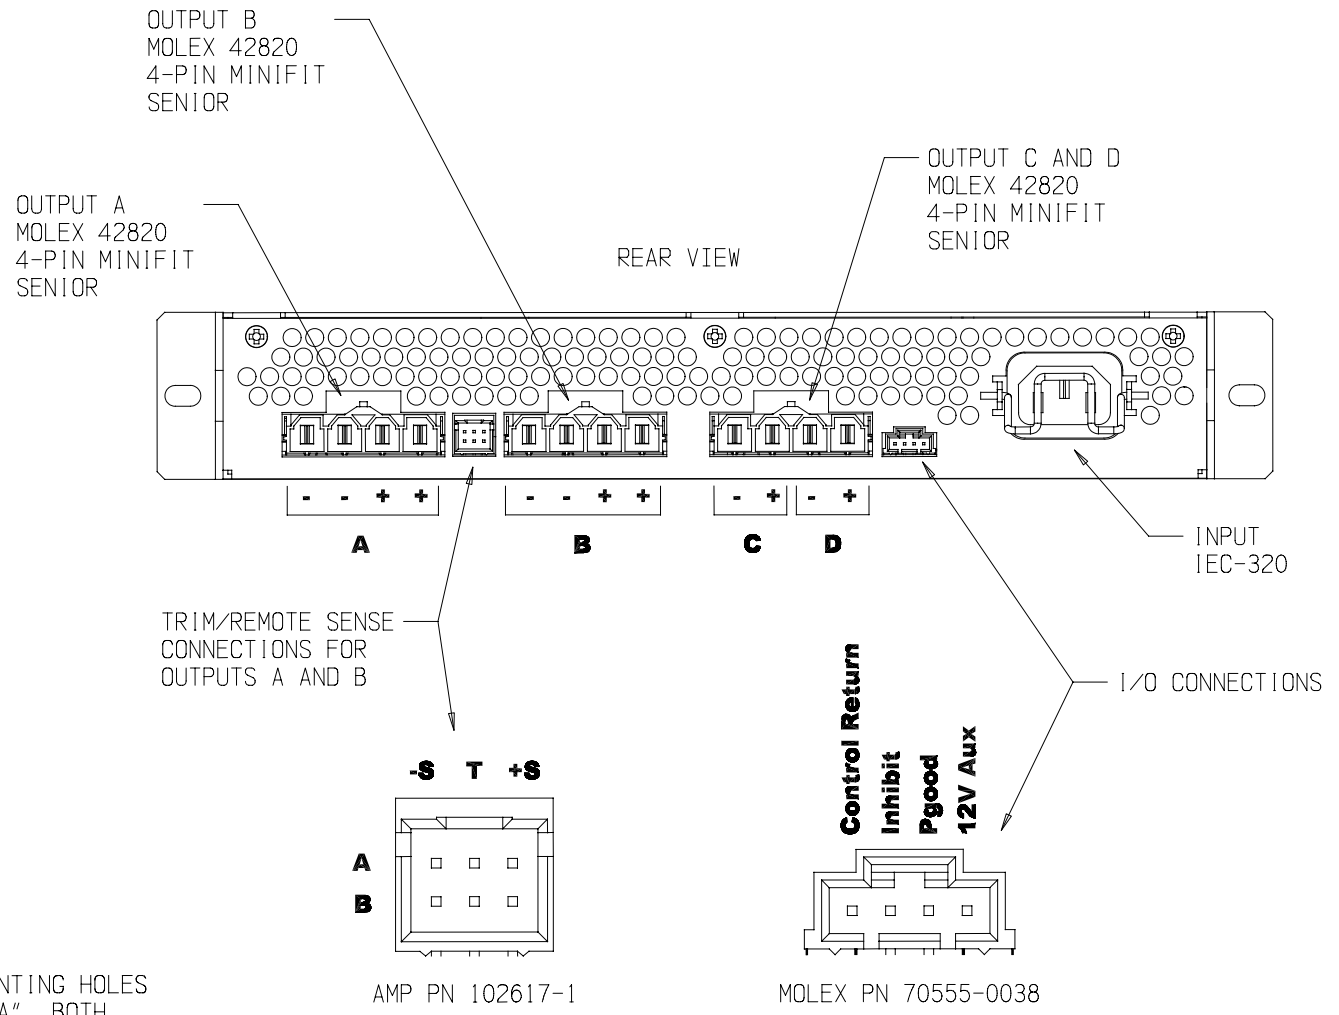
OUTPUT B
MOLEX 42820
4-PIN MINIFIT
SENIOR

OUTPUT A
MOLEX 42820
4-PIN MINIFIT
SENIOR

REAR VIEW

OUTPUT C AND D
MOLEX 42820
4-PIN MINIFIT
SENIOR

- - + +
A

- - + +
B

- +
C

- +
D

INPUT
IEC-320

TRIM/REMOTE SENSE CONNECTIONS FOR OUTPUTS A AND B

I/O CONNECTIONS

-S T +S
A
B

Control Return
Inhibit
Pgood
12V Aux

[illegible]NTING HOLES
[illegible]A" BOTH

AMP PN 102617-1

MOLEX PN 70555-0038